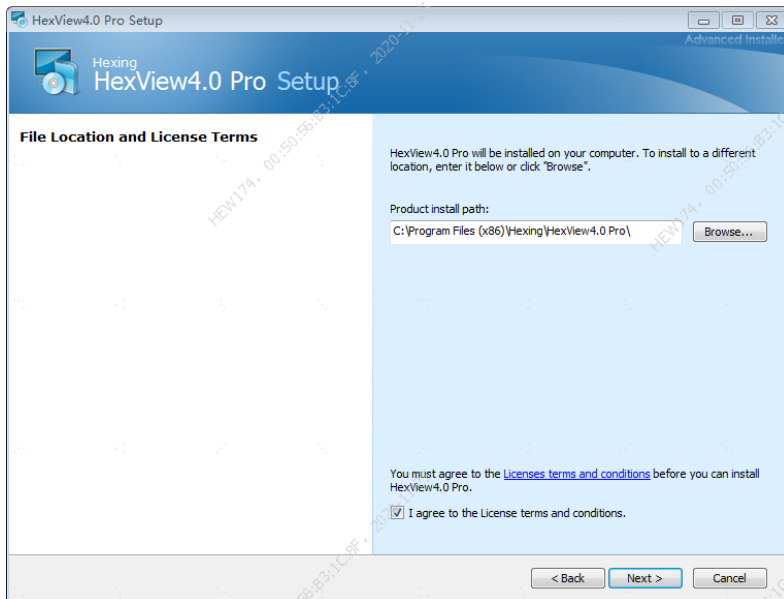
HexView4.0 Pro Setup

Advanced Installer

Hexing
HexView4.0 Pro Setup

File Location and License Terms

HexView4.0 Pro will be installed on your computer. To install to a different location, enter it below or click "Browse".

Product install path:

C:\Program Files (x86)\Hexing\HexView4.0 Pro\

Browse...

You must agree to the Licenses terms and conditions before you can install HexView4.0 Pro.

I agree to the License terms and conditions.

< Back

Next >

Cancel

HEW174, 00:50:56:83:1C:8F, 2020-11-25